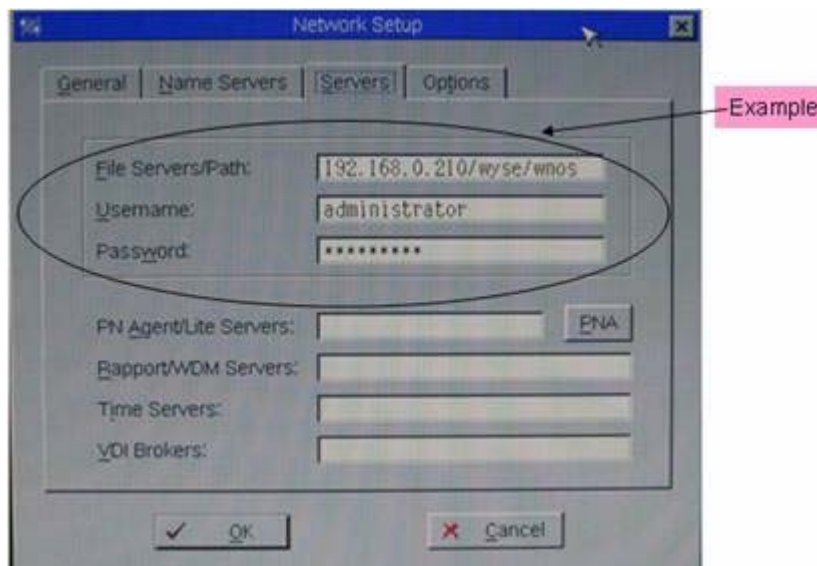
Network Setup

General | Name Servers | Servers | Options

Example

File Servers/Path: 192.168.0.210/wyse/wnos

Username: administrator

Password: **********

PN Agent/Lite Servers: PNA

Rapport/WDM Servers:

Time Servers:

VDI Brokers:

✓ OK

✕ Cancel